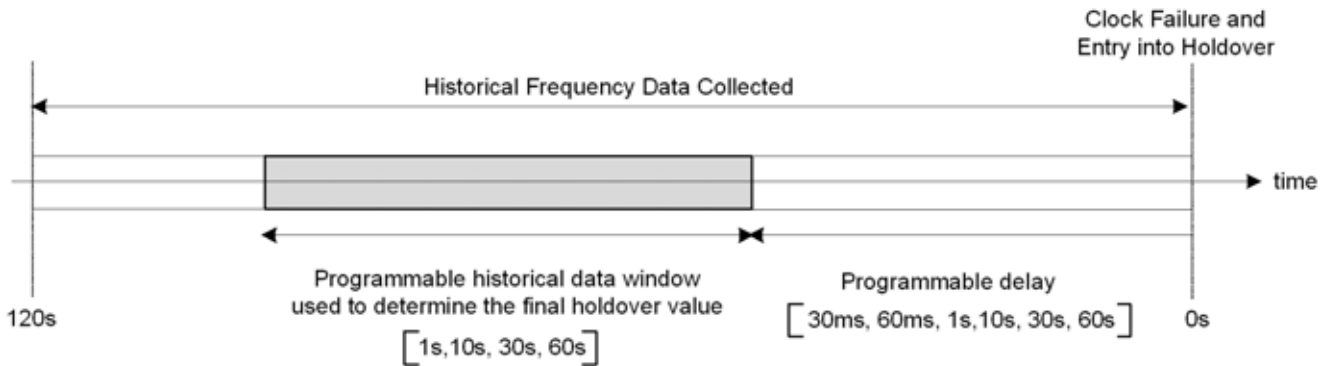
Clock Failure and Entry into Holdover

Historical Frequency Data Collected

time

Programmable historical data window used to determine the final holdover value

[1s,10s, 30s, 60s]

Programmable delay

[30ms, 60ms, 1s,10s, 30s, 60s]

120s

0s